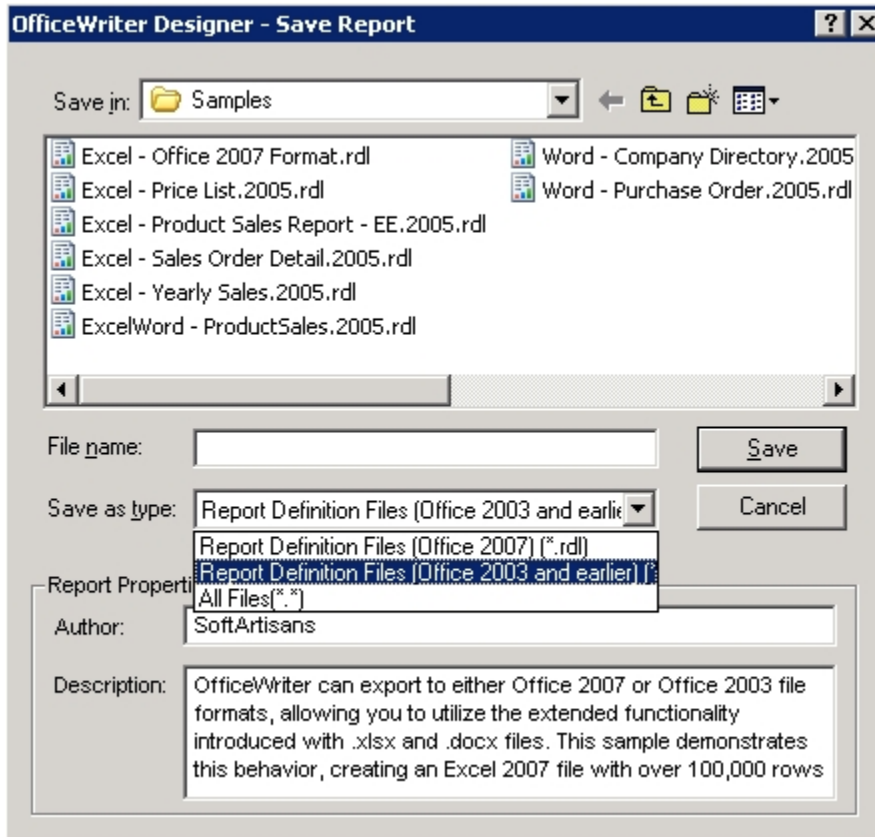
OfficeWriter Designer - Save Report

? X

Save in: Samples

Excel - Office 2007 Format.rdl
Excel - Price List.2005.rdl
Excel - Product Sales Report - EE.2005.rdl
Excel - Sales Order Detail.2005.rdl
Excel - Yearly Sales.2005.rdl
ExcelWord - ProductSales.2005.rdl
Word - Company Directory.2005
Word - Purchase Order.2005.rdl

File name:

Save

Save as type: Report Definition Files (Office 2003 and earlie

Cancel

Report Definition Files (Office 2007) (*.rdl)
Report Definition Files (Office 2003 and earlier) (*
All Files(*.*)

Report Properti

Author: SoftArtisans

Description: OfficeWriter can export to either Office 2007 or Office 2003 file formats, allowing you to utilize the extended functionality introduced with .xlsx and .docx files. This sample demonstrates this behavior, creating an Excel 2007 file with over 100,000 rows